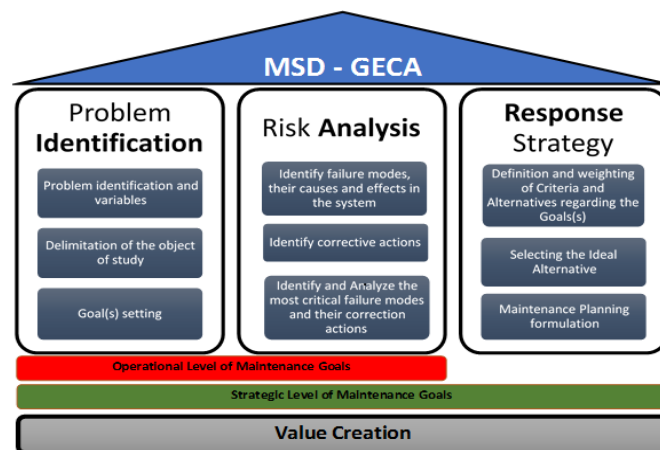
MSD - GECA

Problem Identification

Problem identification and variables

Delimitation of the object of study

Goal(s) setting

Risk Analysis

Identify failure modes, their causes and effects in the system

Identify corrective actions

Identify and Analyze the most critical failure modes and their correction actions

Response Strategy

Definition and weighting of Criteria and Alternatives regarding the Goals(s)

Selecting the Ideal Alternative

Maintenance Planning formulation

Operational Level of Maintenance Goals

Strategic Level of Maintenance Goals

Value Creation